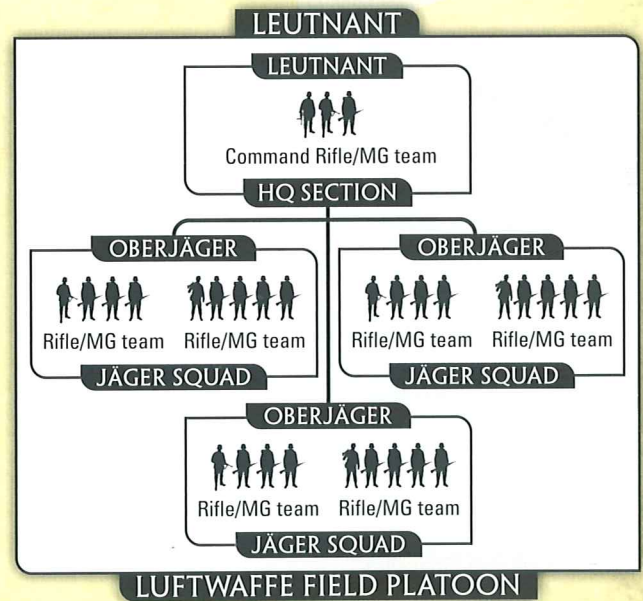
LEUTNANT

LEUTNANT

Command Rifle/MG team

HQ SECTION

OBERJÄGER

Rifle/MG team Rifle/MG team

JÄGER SQUAD

OBERJÄGER

Rifle/MG team Rifle/MG team

JÄGER SQUAD

OBERJÄGER

Rifle/MG team Rifle/MG team

JÄGER SQUAD

LUFTWAFFE FIELD PLATOON